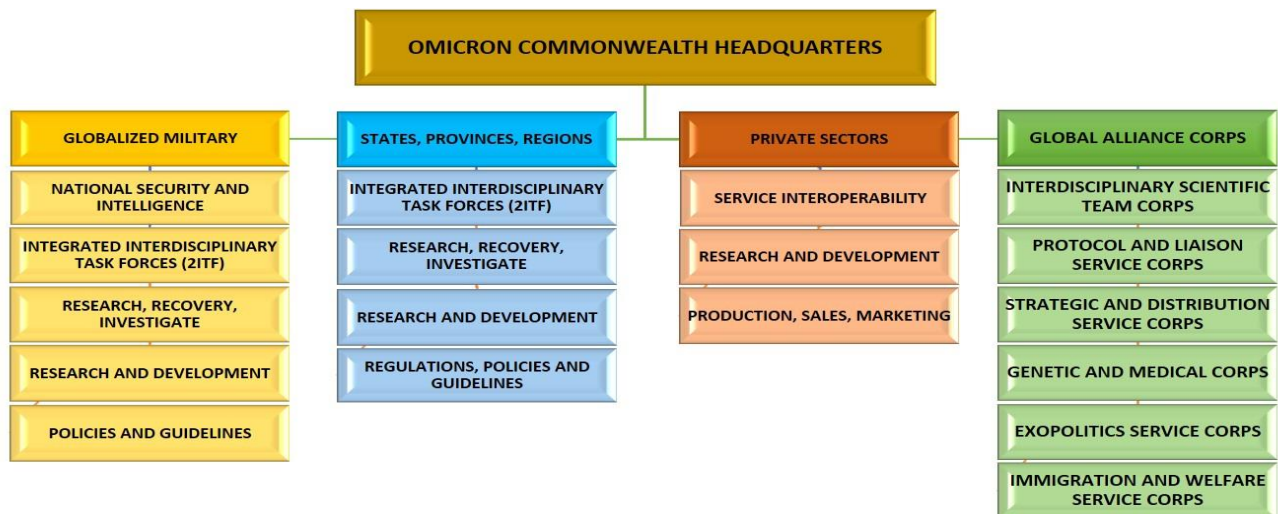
OMICRON COMMONWEALTH HEADQUARTERS

GLOBALIZED MILITARY

NATIONAL SECURITY AND INTELLIGENCE

INTEGRATED INTERDISCIPLINARY TASK FORCES (2ITF)

RESEARCH, RECOVERY, INVESTIGATE

RESEARCH AND DEVELOPMENT

POLICIES AND GUIDELINES

STATES, PROVINCES, REGIONS

INTEGRATED INTERDISCIPLINARY TASK FORCES (2ITF)

RESEARCH, RECOVERY, INVESTIGATE

RESEARCH AND DEVELOPMENT

REGULATIONS, POLICIES AND GUIDELINES

PRIVATE SECTORS

SERVICE INTEROPERABILITY

RESEARCH AND DEVELOPMENT

PRODUCTION, SALES, MARKETING

GLOBAL ALLIANCE CORPS

INTERDISCIPLINARY SCIENTIFIC TEAM CORPS

PROTOCOL AND LIAISON SERVICE CORPS

STRATEGIC AND DISTRIBUTION SERVICE CORPS

GENETIC AND MEDICAL CORPS

EXOPOLITICS SERVICE CORPS

IMMIGRATION AND WELFARE SERVICE CORPS